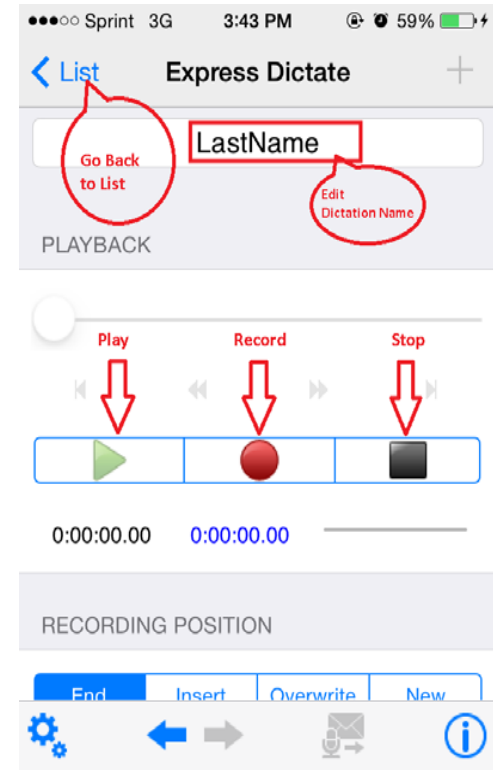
●●●○○ Sprint 3G 3:43 PM 59%

List

Express Dictate

+

Go Back to List

LastName

Edit Dictation Name

PLAYBACK

Play

Record

Stop

0:00:00.00

0:00:00.00

RECORDING POSITION

| End | Insert | Overwrite | New |
|---|---|---|---|